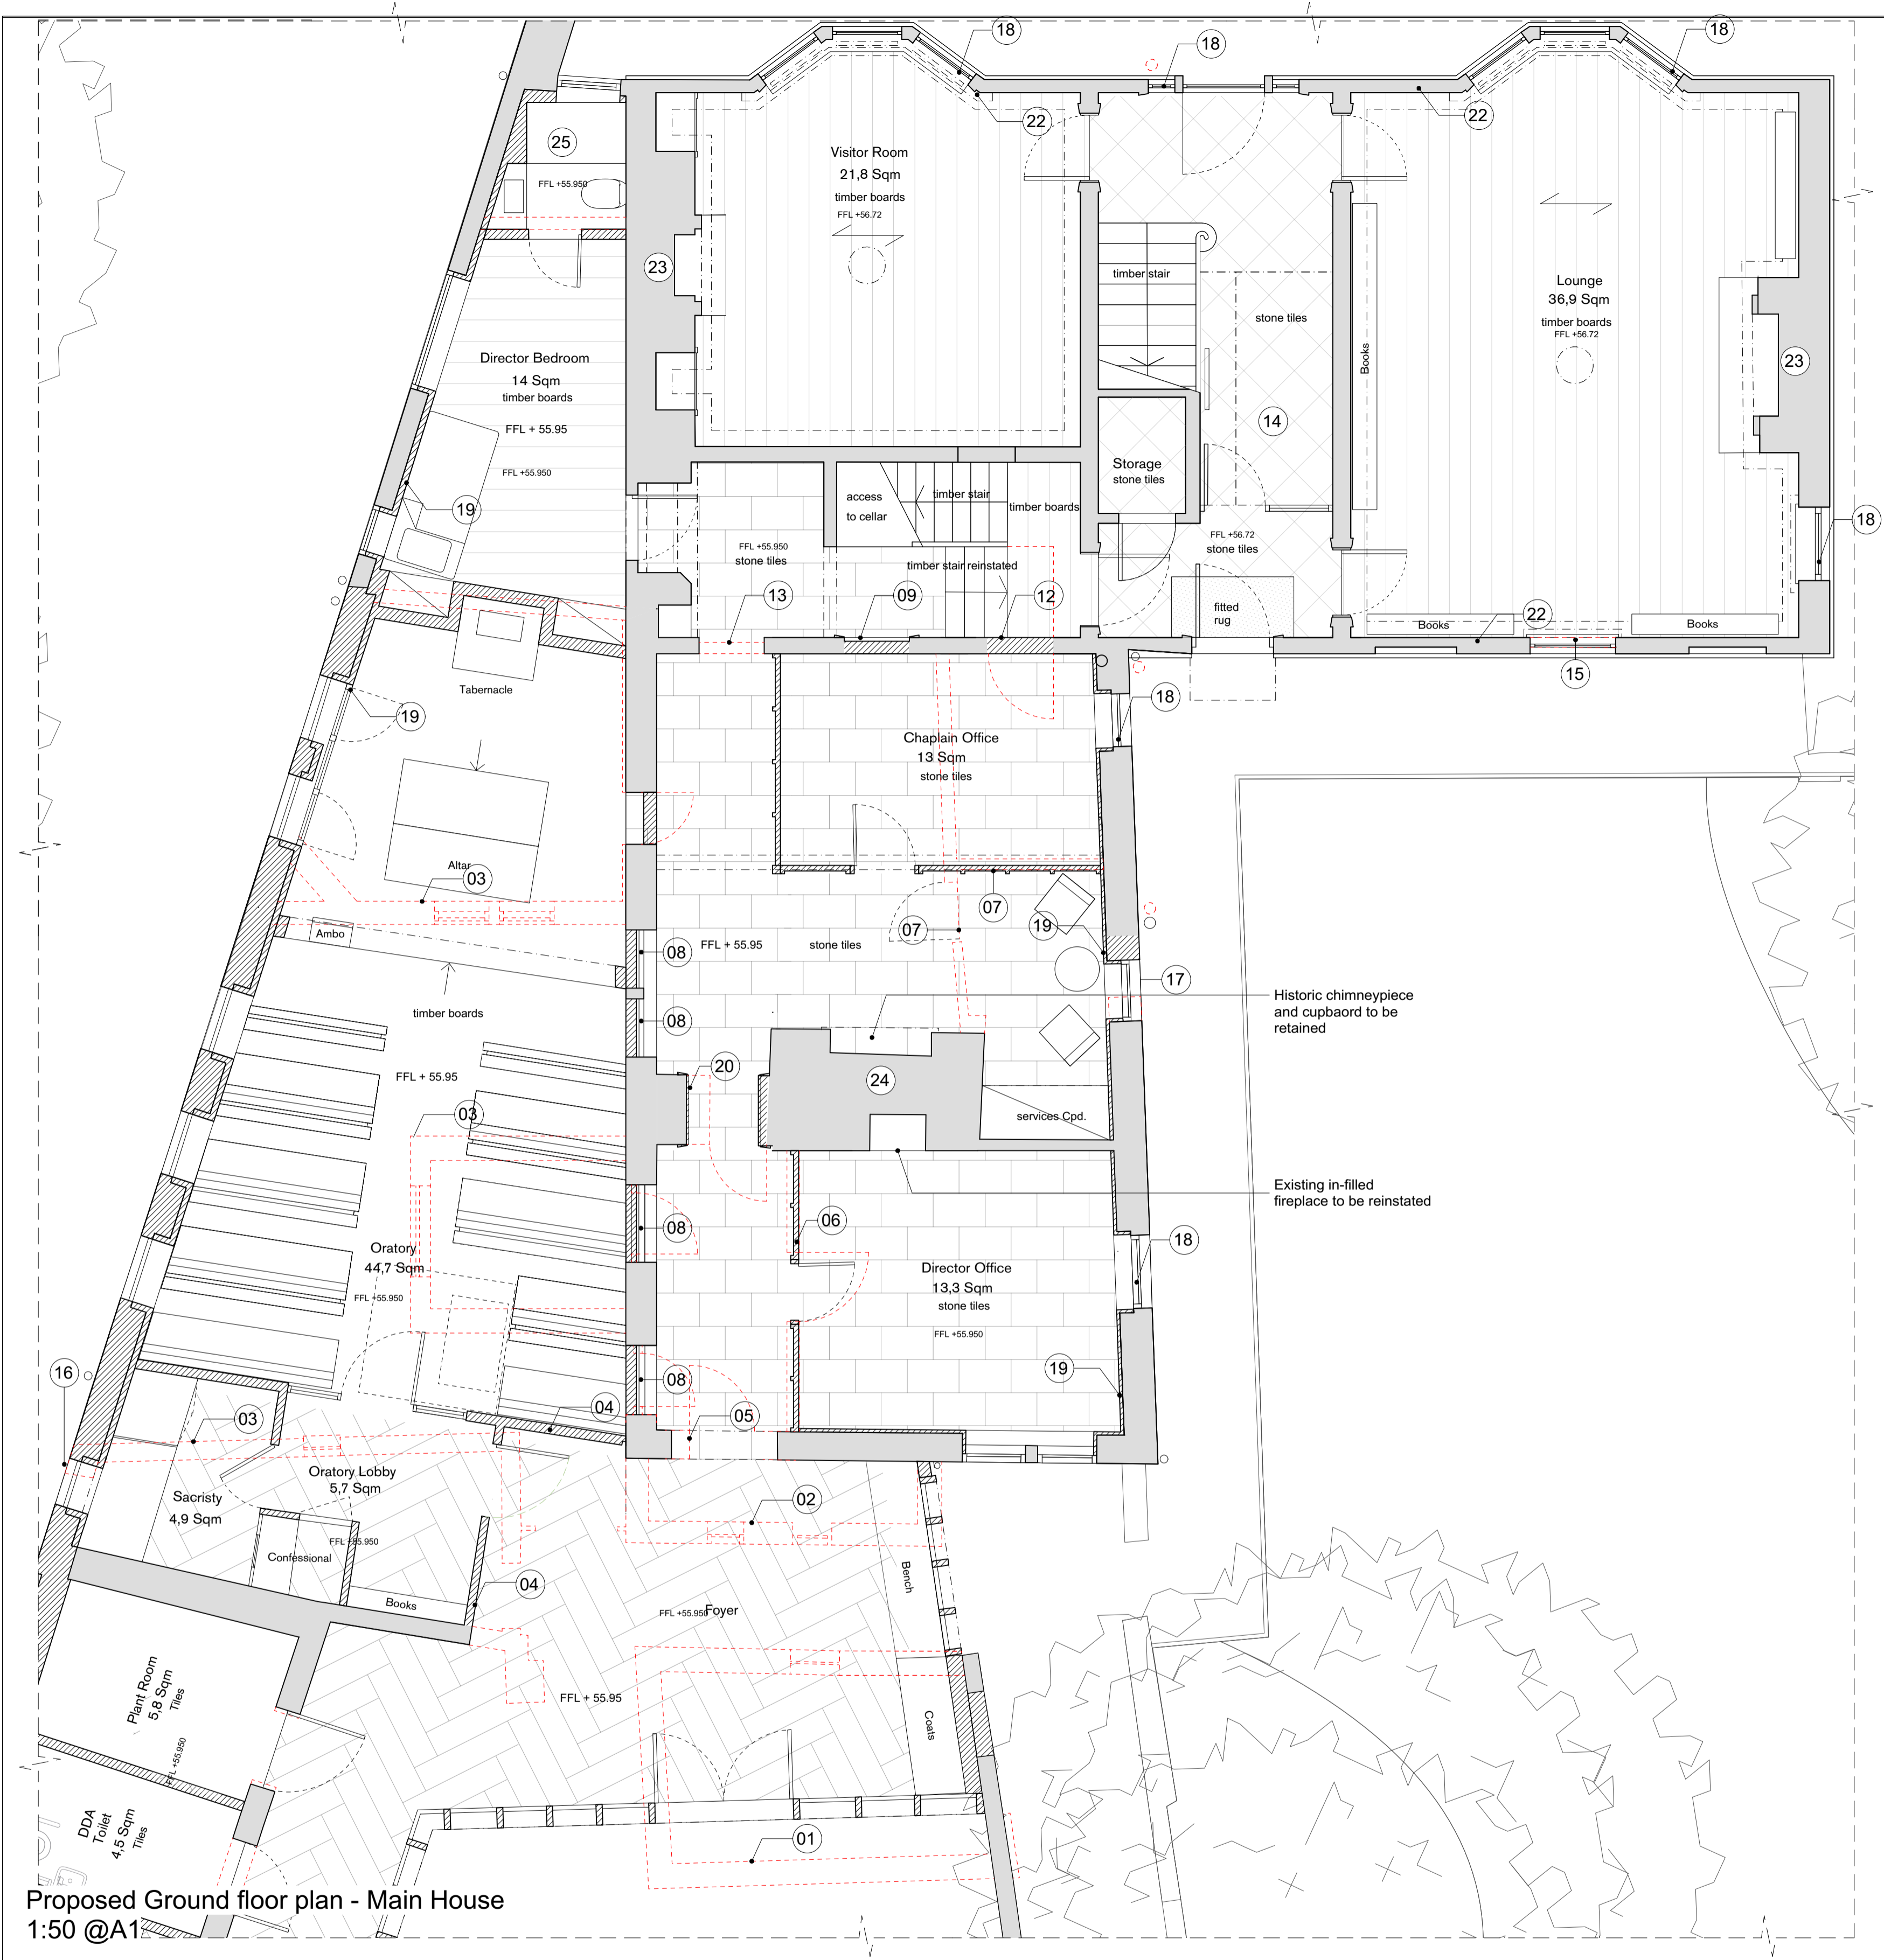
18
18
18
22
22
25
FFL +55.950
Visitor Room
21,8 Sqm
timber boards
FFL +56.72
23
timber stair
stone tiles
Lounge
36,9 Sqm
timber boards
FFL +56.72
Books
23
Director Bedroom
14 Sqm
timber boards
FFL + 55.95
FFL +55.950
14
Storage
stone tiles
access
to cellar
timber stair
timber boards
19
FFL +55.950
stone tiles
FFL +56.72
stone tiles
18
timber stair reinstated
13
09
12
fitted
rug
22
Books
Books
15
Tabernacle
18
19
Chaplain Office
13 Sqm
stone tiles
Altar
03
07
07
19
Ambo
08
FFL + 55.95
stone tiles
17
Historic chimneypiece and cupbaord to be retained
08
timber boards
20
24
FFL + 55.95
03
services Cpd.
Existing in-filled fireplace to be reinstated
08
06
18
Oratory
44,7 Sqm
FFL +55.950
Director Office
13,3 Sqm
stone tiles
FFL +55.950
16
19
08
04
03
05
Oratory Lobby
5,7 Sqm
Sacristy
4,9 Sqm
02
FFL +55.950
Confessional
Bench
Books
04
FFL +55.950 Foyer
Plant Room
5,8 Sqm
Tiles
FFL + 55.95
Coats
FFL +55.950
DDA
Toilet
4,5 Sqm
Tiles
01
Proposed Ground floor plan - Main House
1:50 @A1